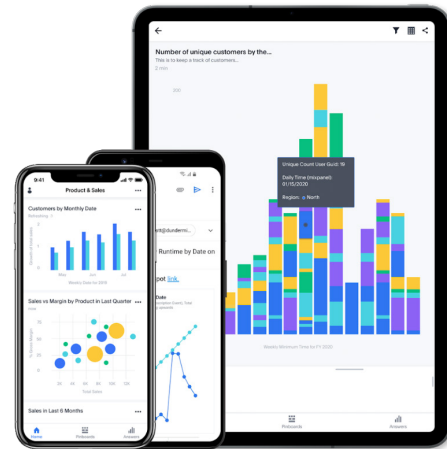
Number of unique customers by the...
This is to keep a track of customers...
2 min

Unique Count User Guid: 19
Daily Time (mixpanel): 01/15/2020
Region: North

Pinboards
Answers

9:41
Product & Sales
Customers by Monthly Date
Refreshing
May
Jun
Jul
Sales vs Margin by Product in Last Quarter
Total Sales
Sales in Last 6 Months
Home
Pinboards
Answers

ott@dundermi...
Runtime by Date on
spot link.
Date